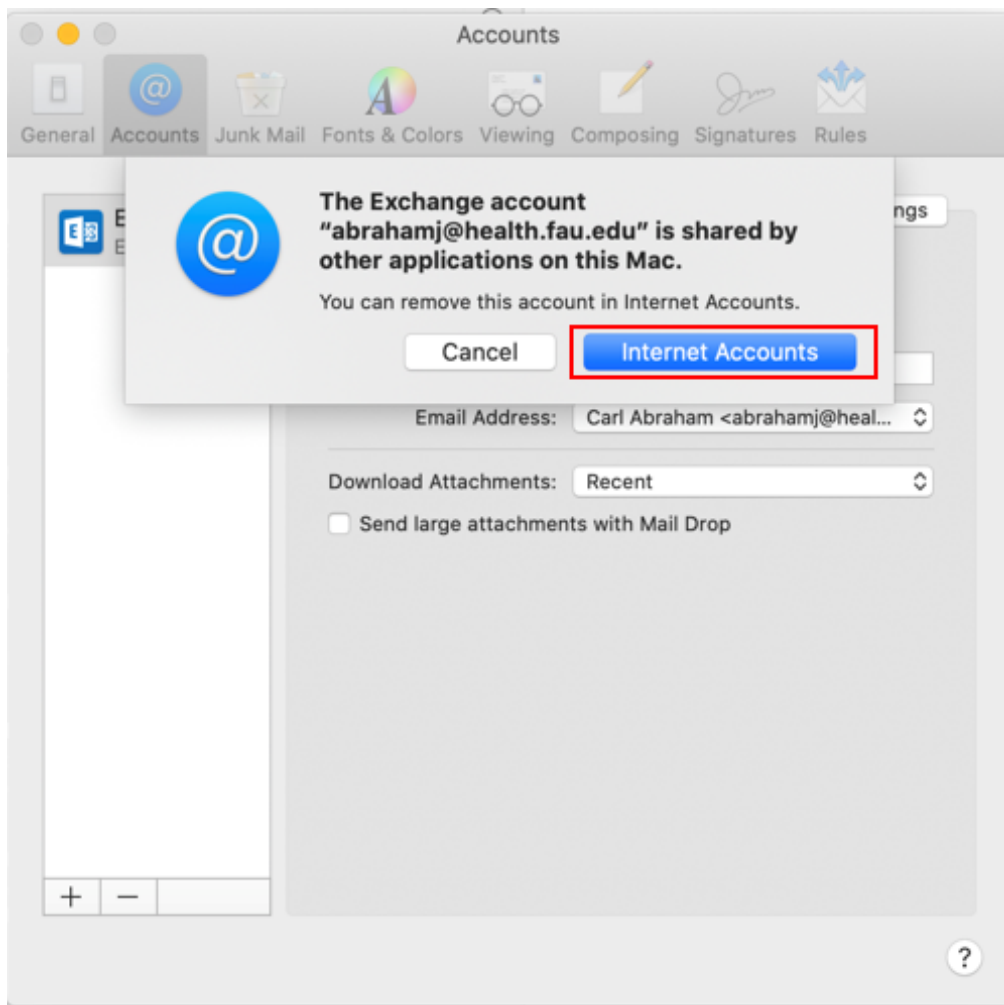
Accounts

General Accounts Junk Mail Fonts & Colors Viewing Composing Signatures Rules

E
E

ngs

The Exchange account "abrahamj@health.fau.edu" is shared by other applications on this Mac.

You can remove this account in Internet Accounts.

Cancel Internet Accounts

Email Address: Carl Abraham <abrahamj@heal...

Download Attachments: Recent

Send large attachments with Mail Drop

+ −

?